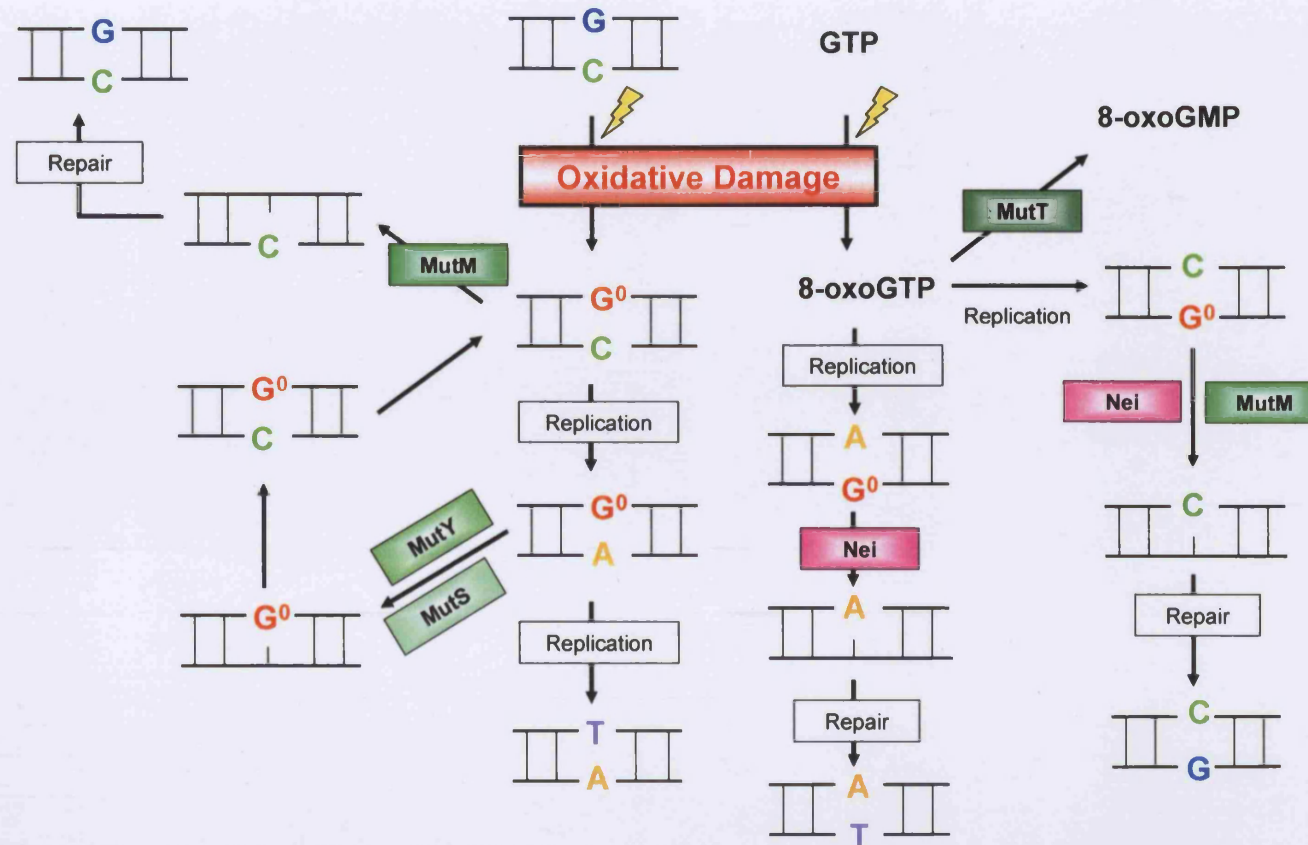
G
C
Repair
C
MutM
G
C
GTP
Oxidative Damage
$G^0$
C
Replication
$G^0$
A
MutY
MutS
$G^0$
C
$G^0$
Replication
T
A
8-oxoGMP
MutT
8-oxoGTP
Replication
C
$G^0$
Replication
A
$G^0$
Nei
A
Repair
A
T
Nei
MutM
C
Repair
C
G